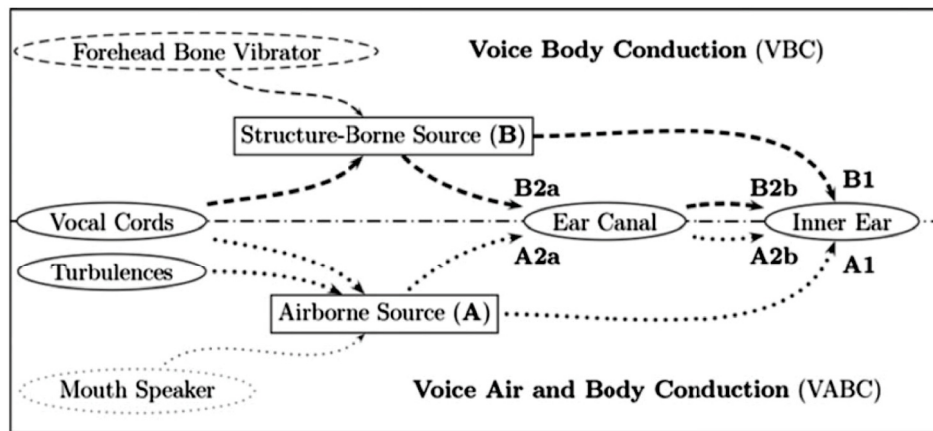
Forehead Bone Vibrator

Voice Body Conduction (VBC)

Structure-Borne Source (**B**)

B2a

B2b

B1

Vocal Cords

Ear Canal

Inner Ear

A2a

A2b

A1

Turbulences

Airborne Source (**A**)

Mouth Speaker

Voice Air and Body Conduction (VABC)